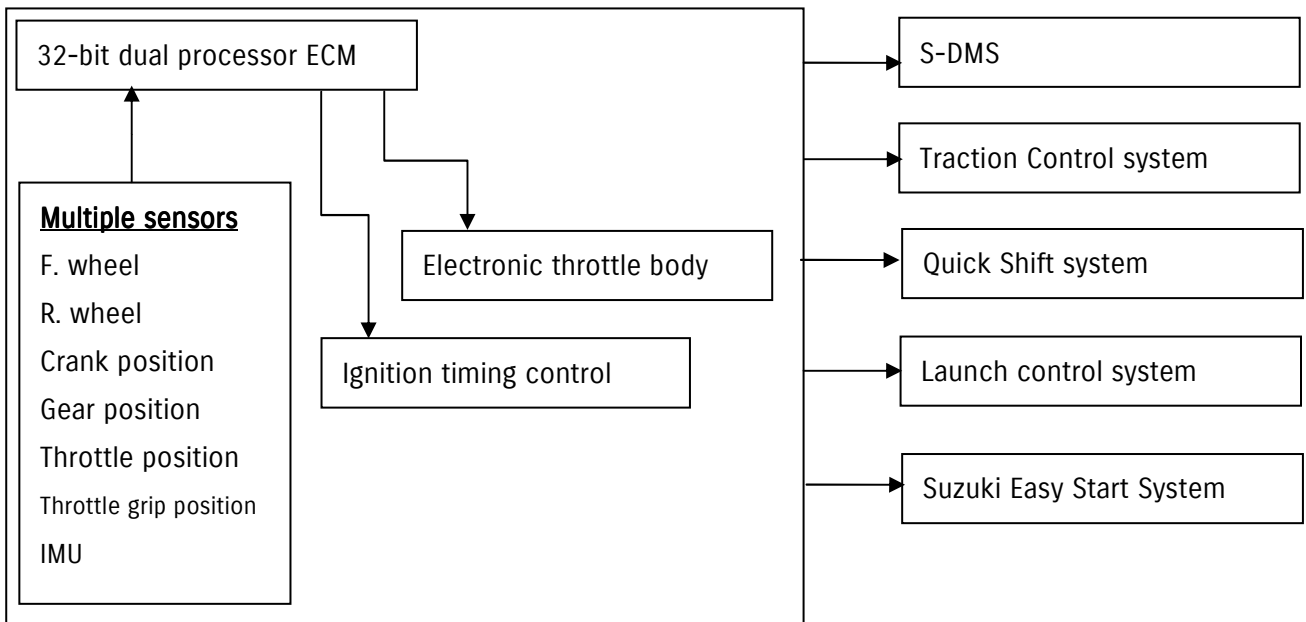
32-bit dual processor ECM

Multiple sensors
F. wheel
R. wheel
Crank position
Gear position
Throttle position
Throttle grip position
IMU

Electronic throttle body

Ignition timing control

S-DMS

Traction Control system

Quick Shift system

Launch control system

Suzuki Easy Start System